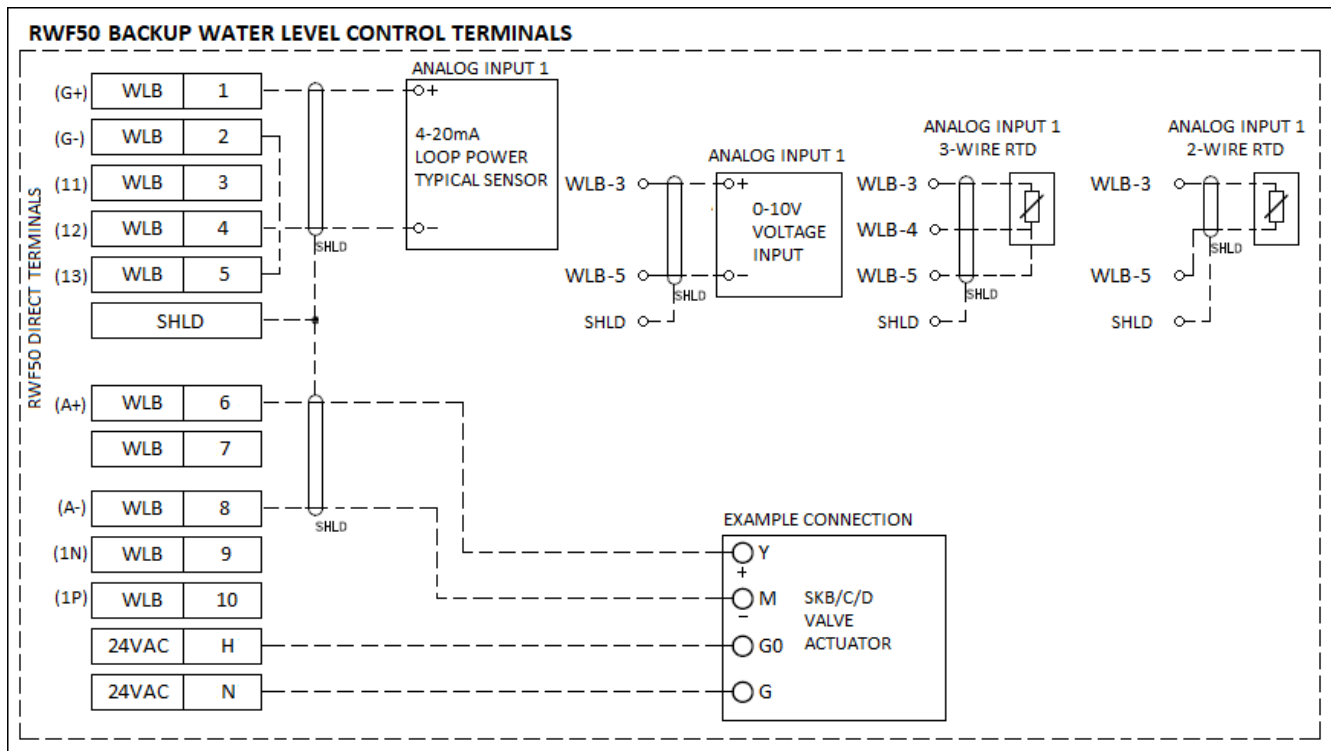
RWF50 BACKUP WATER LEVEL CONTROL TERMINALS

RWF50 DIRECT TERMINALS

| | | |
|---|---|---|
| (G+) | WLB | 1 |
| (G-) | WLB | 2 |
| (11) | WLB | 3 |
| (12) | WLB | 4 |
| (13) | WLB | 5 |
| | SHLD | |
| (A+) | WLB | 6 |
| | WLB | 7 |
| (A-) | WLB | 8 |
| (1N) | WLB | 9 |
| (1P) | WLB | 10 |
| | 24VAC | H |
| | 24VAC | N |

SHLD

SHLD

ANALOG INPUT 1
+
4-20mA
LOOP POWER
TYPICAL SENSOR
–

ANALOG INPUT 1
WLB-3
+
0-10V
VOLTAGE
INPUT
WLB-5
–
SHLD
SHLD

ANALOG INPUT 1
3-WIRE RTD
WLB-3
WLB-4
WLB-5
SHLD
SHLD

ANALOG INPUT 1
2-WIRE RTD
WLB-3
WLB-5
SHLD
SHLD

EXAMPLE CONNECTION
Y
+
M
–
G0
G
SKB/C/D
VALVE
ACTUATOR